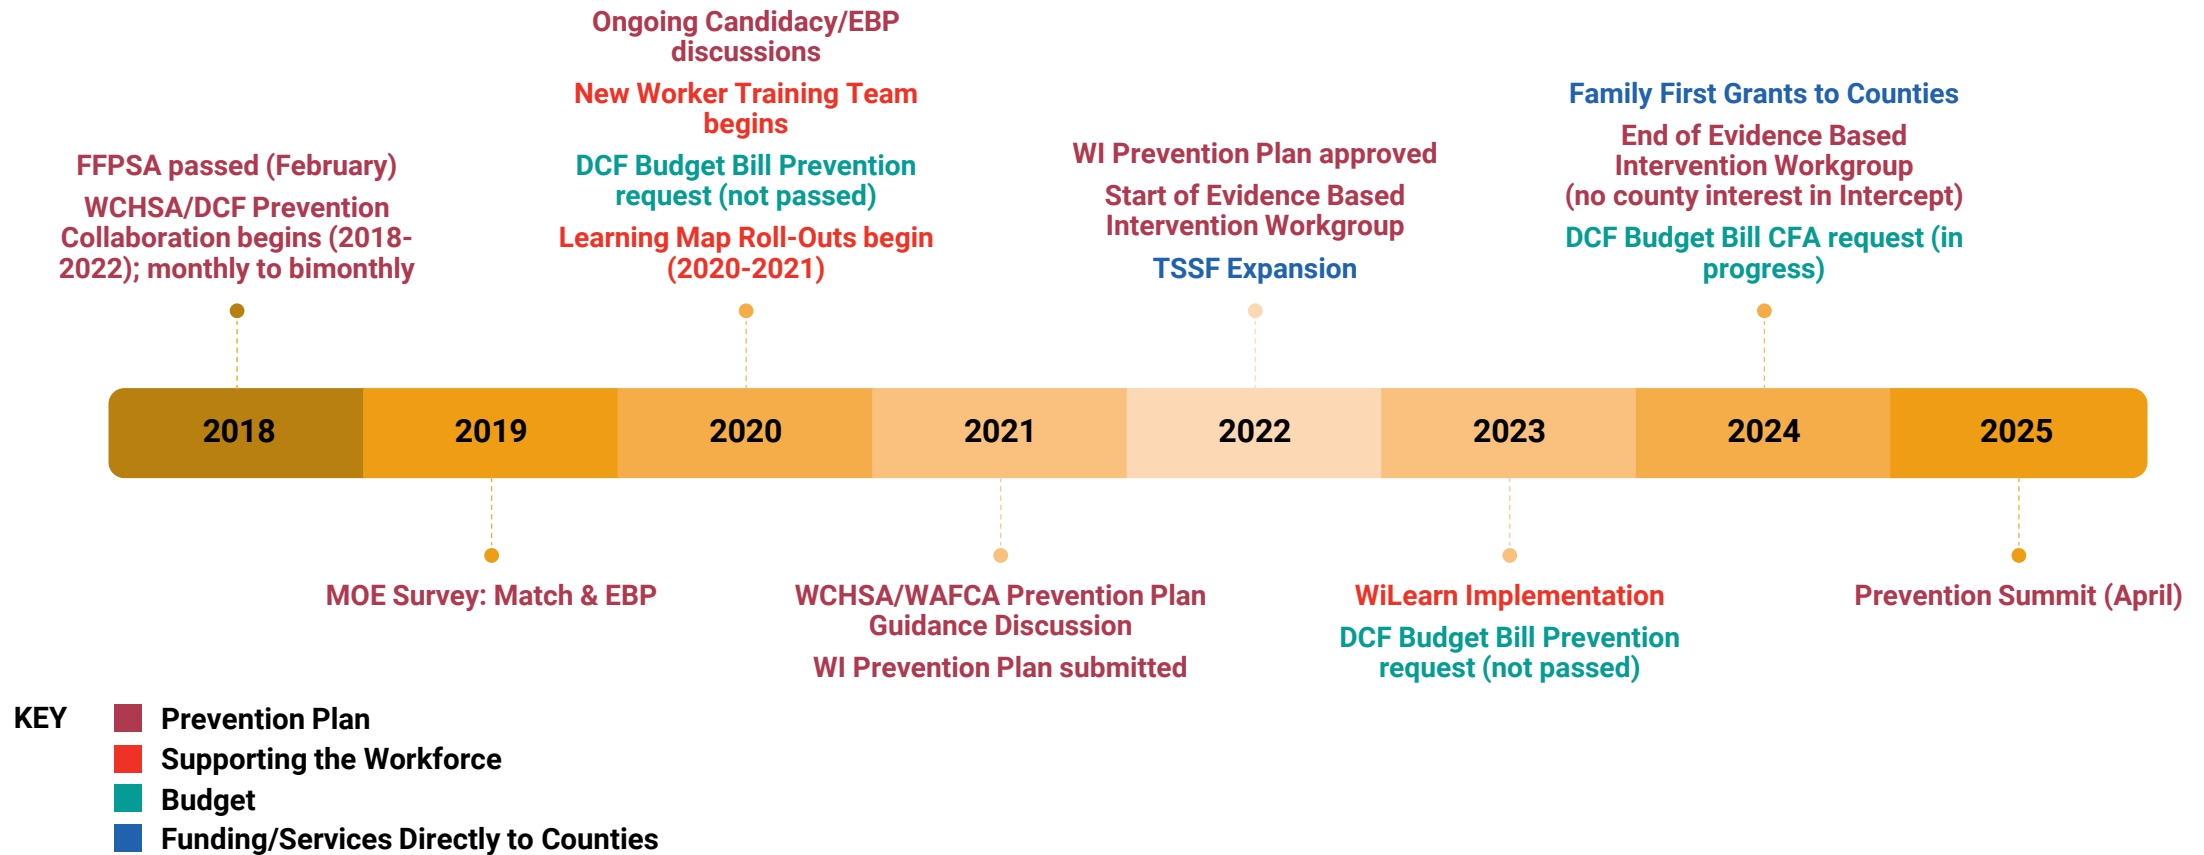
FFPSA passed (February)

WCHSA/DCF Prevention Collaboration begins (2018-2022); monthly to bimonthly

Ongoing Candidacy/EBP discussions

New Worker Training Team begins

DCF Budget Bill Prevention request (not passed)

Learning Map Roll-Outs begin (2020-2021)

WI Prevention Plan approved

Start of Evidence Based Intervention Workgroup

TSSF Expansion

Family First Grants to Counties

End of Evidence Based Intervention Workgroup (no county interest in Intercept)

DCF Budget Bill CFA request (in progress)

2018 2019 2020 2021 2022 2023 2024 2025

MOE Survey: Match & EBP

WCHSA/WAFCA Prevention Plan Guidance Discussion

WI Prevention Plan submitted

WiLearn Implementation

DCF Budget Bill Prevention request (not passed)

Prevention Summit (April)

KEY
Prevention Plan
Supporting the Workforce
Budget
Funding/Services Directly to Counties